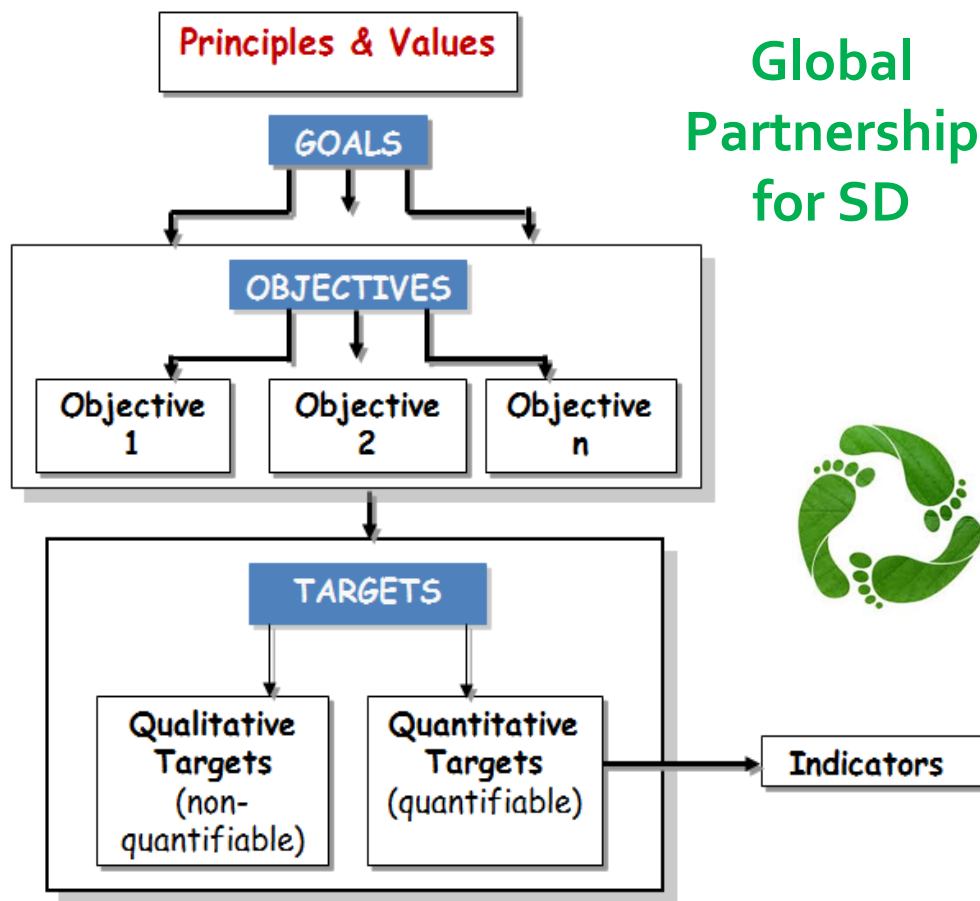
Principles & Values

Global Partnership for SD

GOALS

OBJECTIVES

Objective 1

Objective 2

Objective n

TARGETS

Qualitative Targets (non-quantifiable)

Quantitative Targets (quantifiable)

Indicators